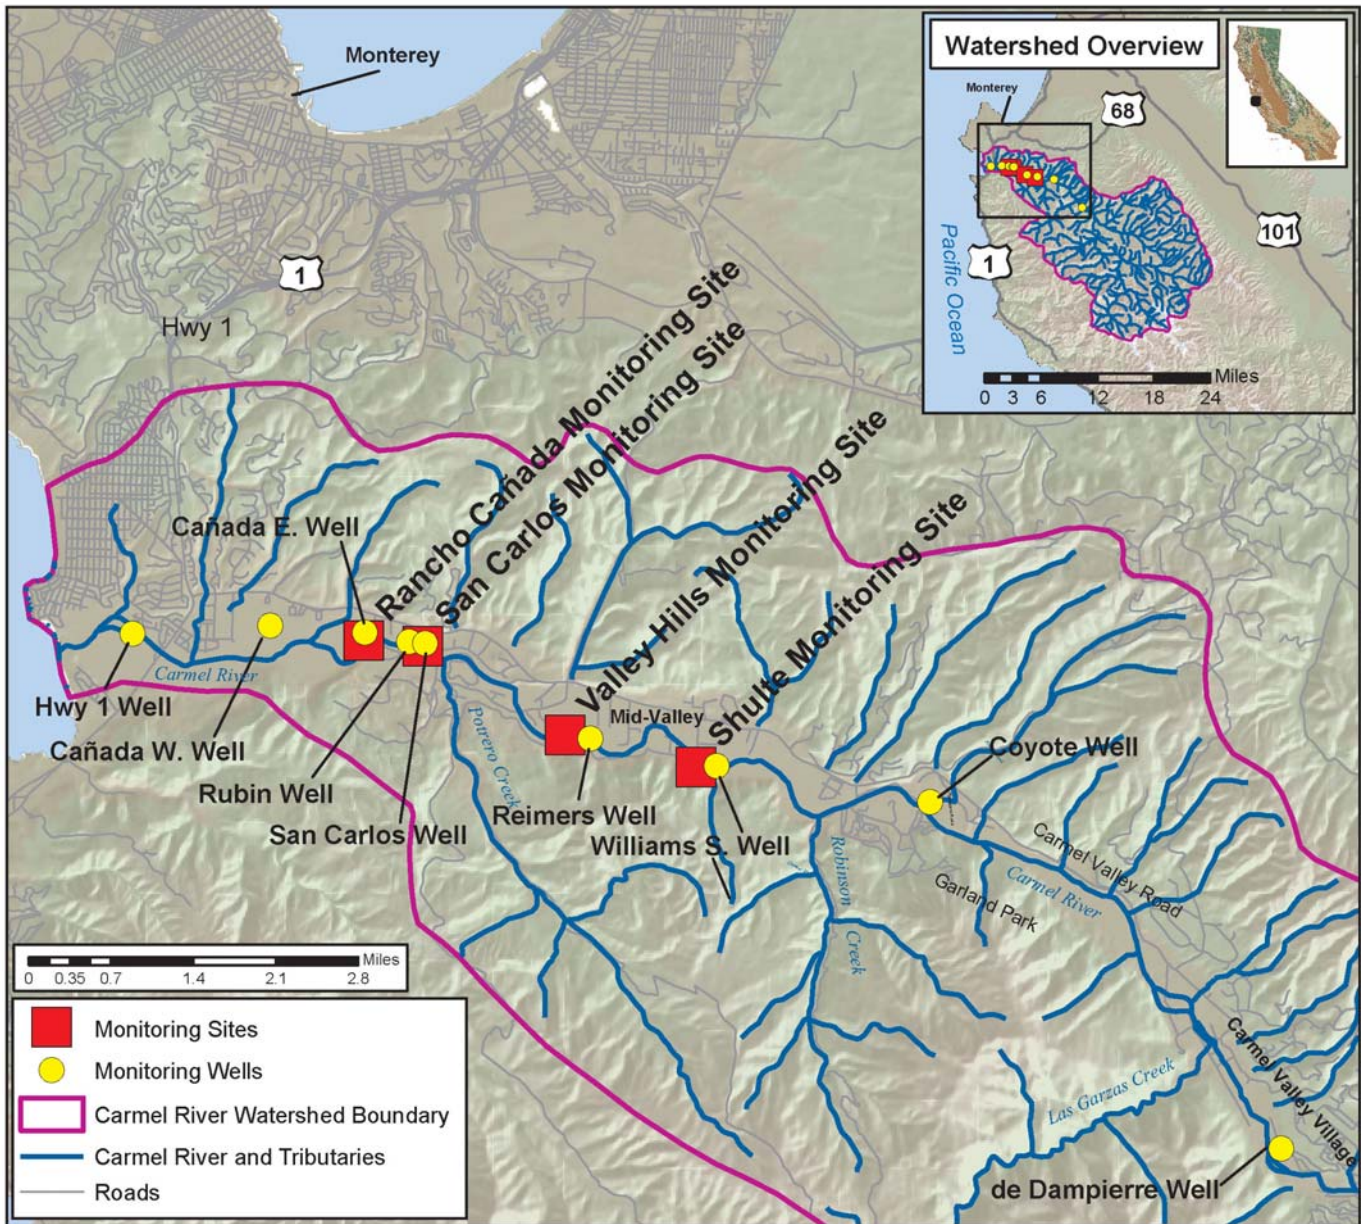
Monterey

Watershed Overview

Monterey

68

101

1

Pacific Ocean

Miles
0 3 6 12 18 24

1

Hwy 1

Rancho Cañada Monitoring Site

San Carlos Monitoring Site

Valley Hills Monitoring Site

Shulte Monitoring Site

Cañada E. Well

Carmel River

Hwy 1 Well

Cañada W. Well

Rubin Well

San Carlos Well

Potrero Creek

Mid-Valley

Reimers Well

Williams S. Well

Coyote Well

Robinson Creek

Carmel Valley Road

Carmel River

Garland Park

Las Garzas Creek

Carmel Valley Village

de Dampierre Well

Miles
0 0.35 0.7 1.4 2.1 2.8

Monitoring Sites

Monitoring Wells

Carmel River Watershed Boundary

Carmel River and Tributaries

Roads